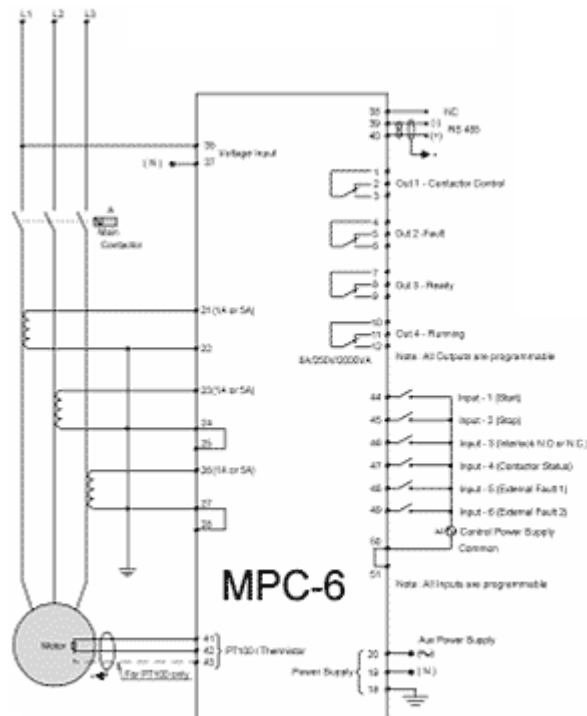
L1 L2 L3

36 Voltage Input
( N ) 37

A
Main Contactor

21 (1A or 5A)
22
23 (1A or 5A)
24
25
26 (1A or 5A)
27
28

MPC-6

Motor
41
42 PT100 / Thermistor
43
For PT100 only

38 NC
39 (-) RS 485
40 (+)

1
2 Out 1 - Contactor Control
3
4
5 Out 2 - Fault
6
7
8 Out 3 - Ready
9
10
11 Out 4 - Running
12
8A/250V/2000VA
Note: All Outputs are programmable

44 Input - 1 (Start)
45 Input - 2 (Stop)
46 Input - 3 (Interlock N.O or N.C.)
47 Input - 4 (Contactor Status)
48 Input - 5 (External Fault 1)
49 Input - 6 (External Fault 2)
Control Power Supply
50
Common
51
Note: All Inputs are programmable

Aux Power Supply
20 (Ph)
Power Supply 19 ( N )
18